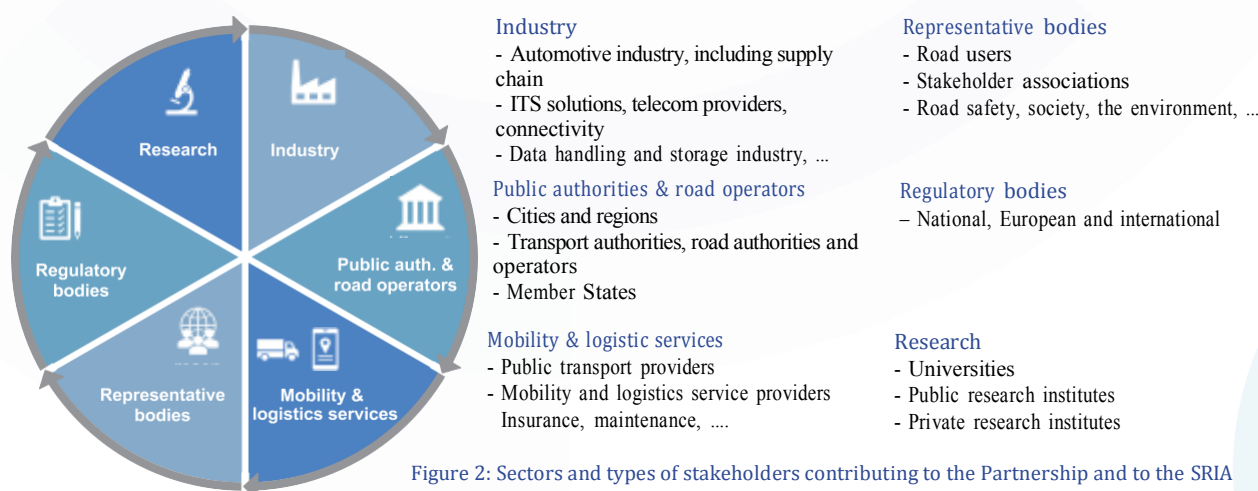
Research

Industry

Public auth. & road operators

Mobility & logistics services

Representative bodies

Regulatory bodies

Industry
- Automotive industry, including supply chain
- ITS solutions, telecom providers, connectivity
- Data handling and storage industry, ...

Public authorities & road operators
- Cities and regions
- Transport authorities, road authorities and operators
- Member States

Mobility & logistic services
- Public transport providers
- Mobility and logistics service providers Insurance, maintenance, ....

Representative bodies
- Road users
- Stakeholder associations
- Road safety, society, the environment, ...

Regulatory bodies
– National, European and international

Research
- Universities
- Public research institutes
- Private research institutes

Figure 2: Sectors and types of stakeholders contributing to the Partnership and to the SRIA